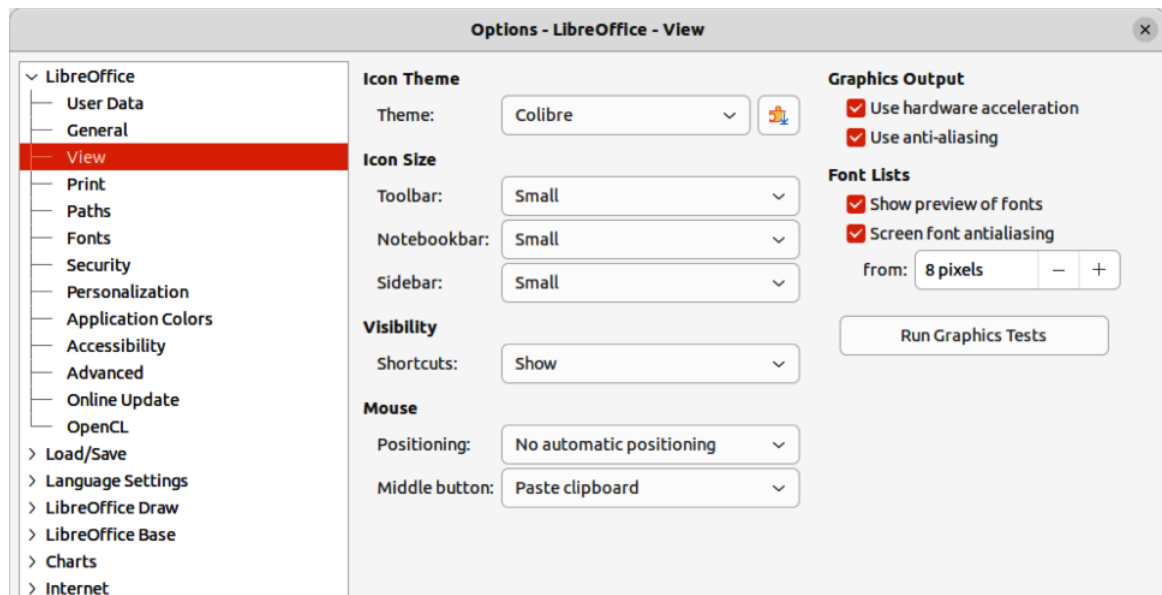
Options - LibreOffice - View

LibreOffice
User Data
General
View
Print
Paths
Fonts
Security
Personalization
Application Colors
Accessibility
Advanced
Online Update
OpenCL
Load/Save
Language Settings
LibreOffice Draw
LibreOffice Base
Charts
Internet

Icon Theme
Theme: Colibre

Icon Size
Toolbar: Small
Notebookbar: Small
Sidebar: Small

Visibility
Shortcuts: Show

Mouse
Positioning: No automatic positioning
Middle button: Paste clipboard

Graphics Output
Use hardware acceleration
Use anti-aliasing

Font Lists
Show preview of fonts
Screen font antialiasing
from: 8 pixels − +

Run Graphics Tests